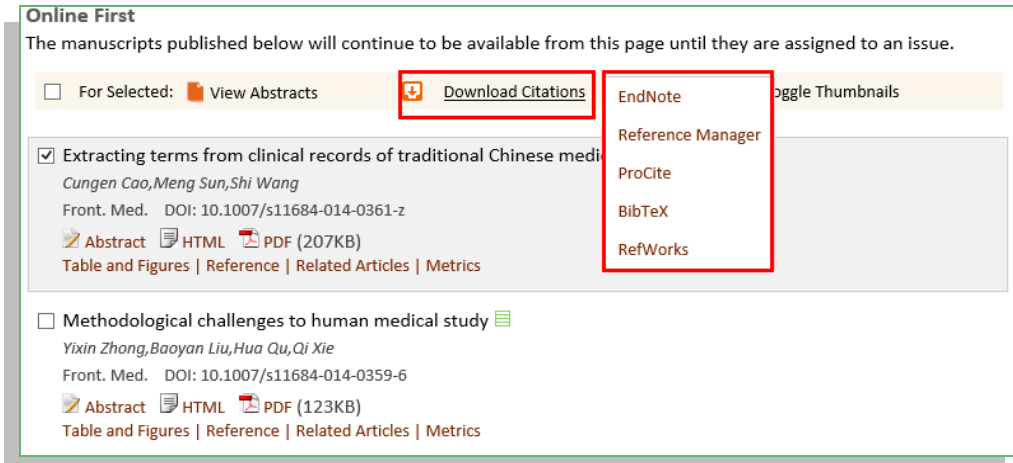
Online First

The manuscripts published below will continue to be available from this page until they are assigned to an issue.

For Selected: View Abstracts Download Citations oggle Thumbnails

EndNote
Reference Manager
ProCite
BibTeX
RefWorks

Extracting terms from clinical records of traditional Chinese medi

Cungen Cao,Meng Sun,Shi Wang

Front. Med. DOI: 10.1007/s11684-014-0361-z

Abstract HTML PDF (207KB)

Table and Figures | Reference | Related Articles | Metrics

Methodological challenges to human medical study

Yixin Zhong,Baoyan Liu,Hua Qu,Qi Xie

Front. Med. DOI: 10.1007/s11684-014-0359-6

Abstract HTML PDF (123KB)

Table and Figures | Reference | Related Articles | Metrics